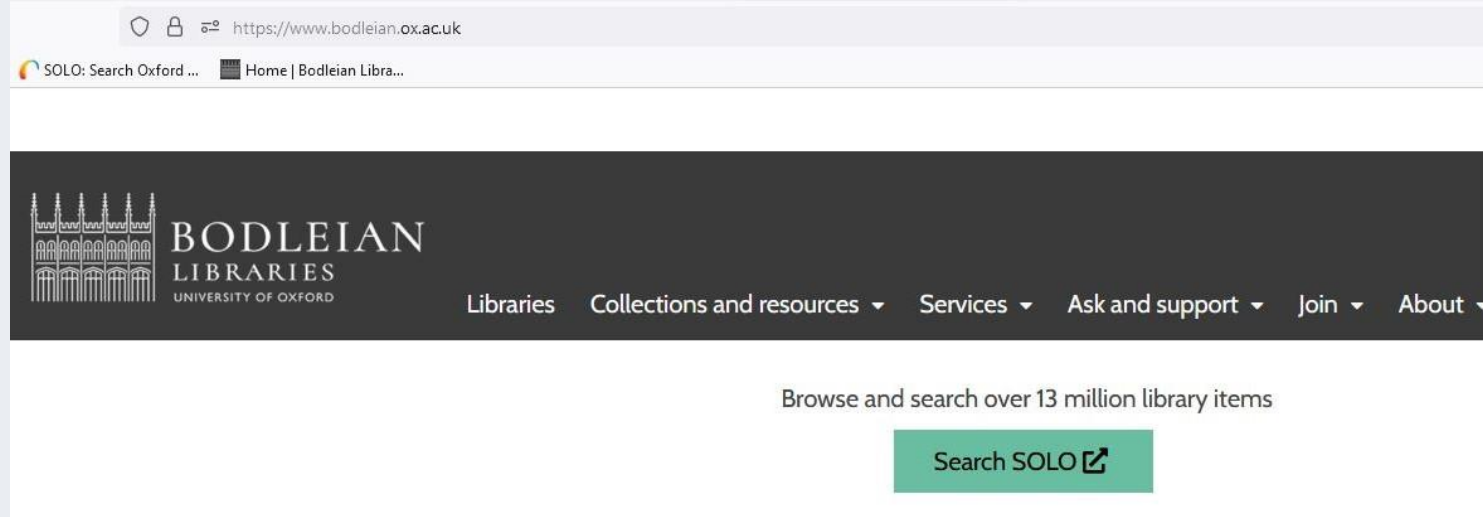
https://www.bodleian.ox.ac.uk

SOLO: Search Oxford ... Home | Bodleian Libra...

BODLEIAN
LIBRARIES
UNIVERSITY OF OXFORD

Libraries Collections and resources Services Ask and support Join About

Browse and search over 13 million library items

Search SOLO